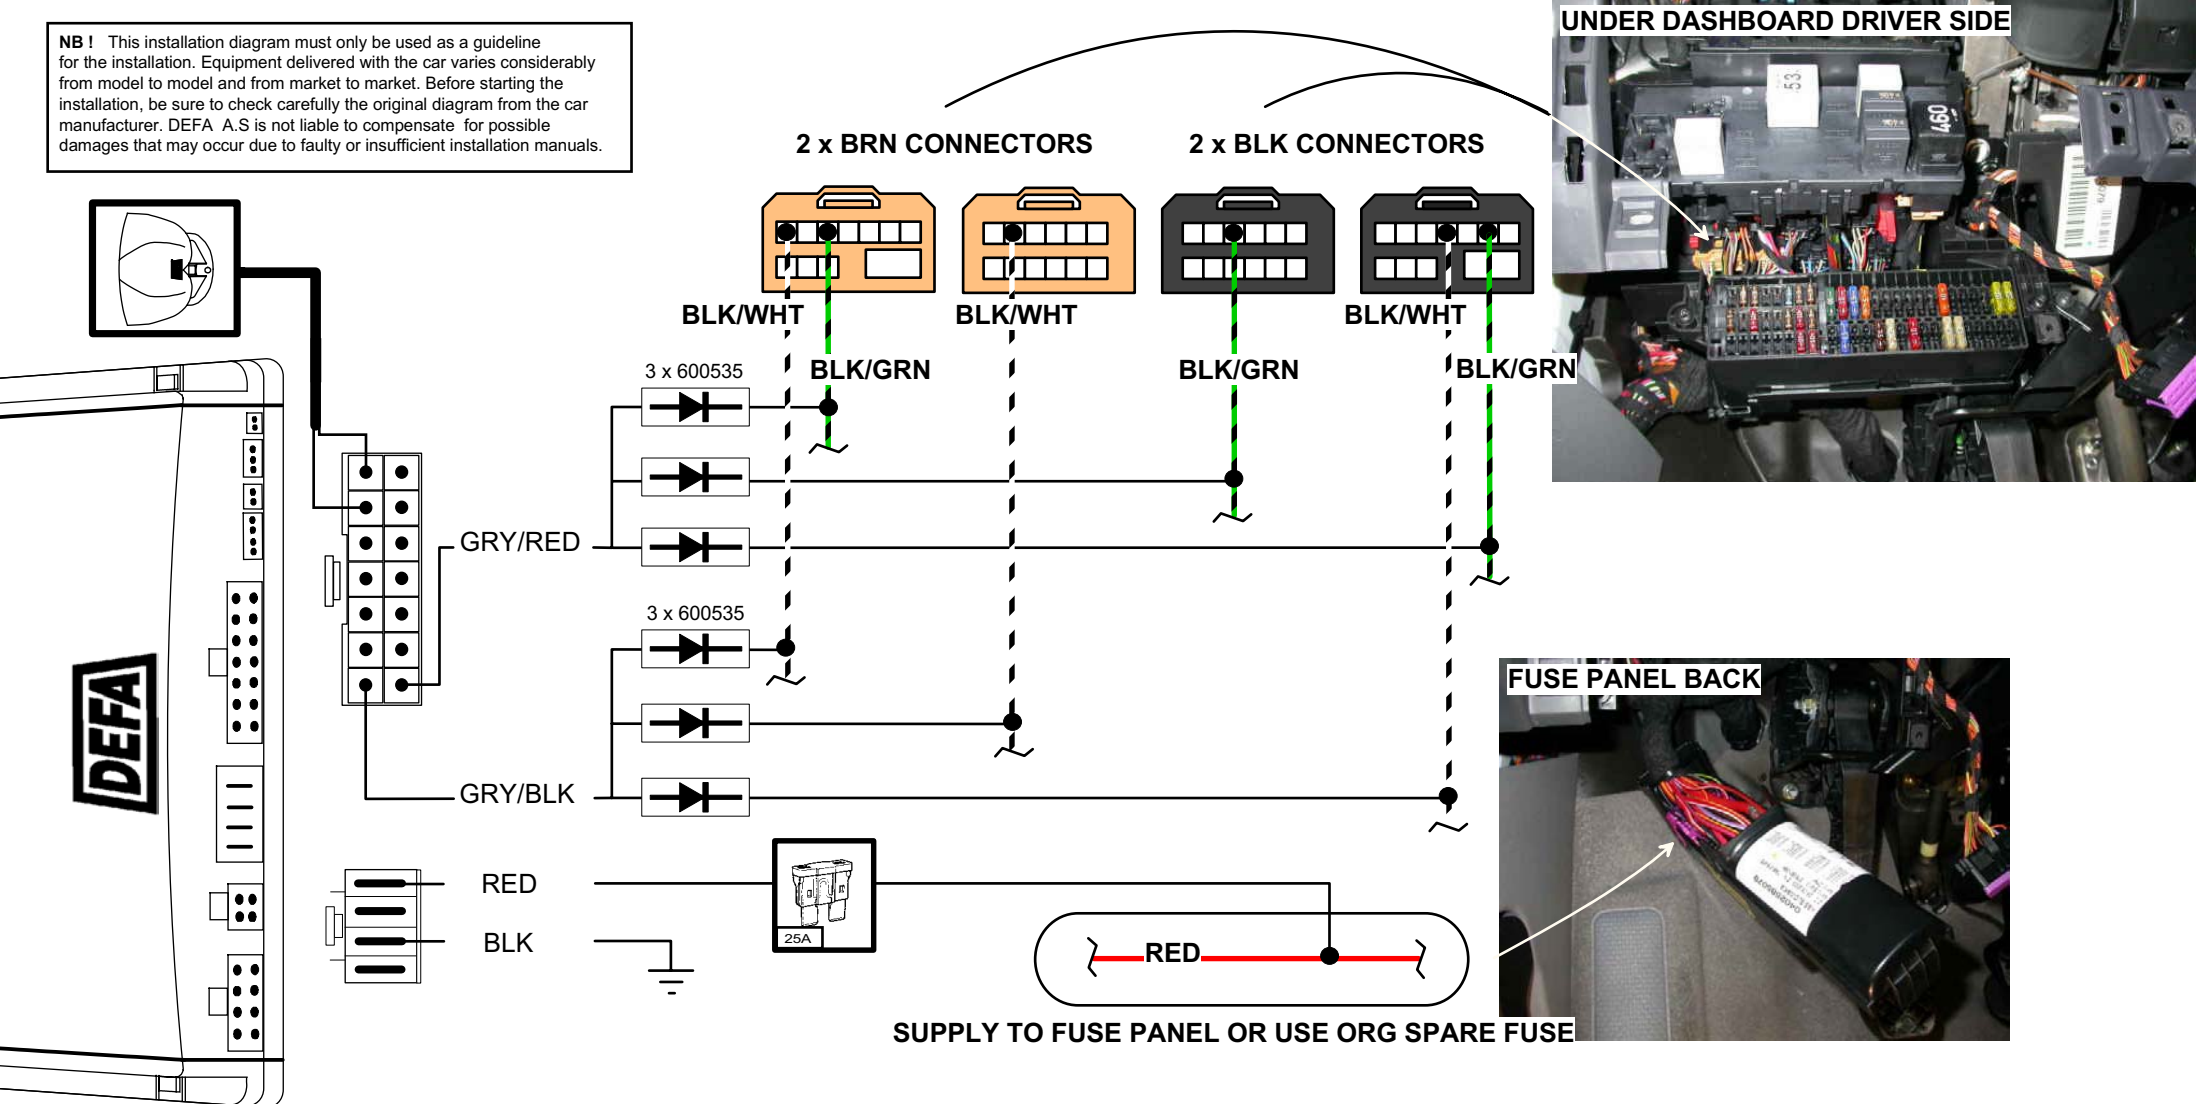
NB ! This installation diagram must only be used as a guideline for the installation. Equipment delivered with the car varies considerably from model to model and from market to market. Before starting the installation, be sure to check carefully the original diagram from the car manufacturer. DEFA A.S is not liable to compensate for possible damages that may occur due to faulty or insufficient installation manuals.

2 x BRN CONNECTORS

2 x BLK CONNECTORS

UNDER DASHBOARD DRIVER SIDE

53

460

BLK/WHT

BLK/WHT

BLK/WHT

BLK/GRN

BLK/GRN

BLK/GRN

3 x 600535

GRY/RED

3 x 600535

GRY/BLK

DEFA

FUSE PANEL BACK

RED

BLK

25A

RED

SUPPLY TO FUSE PANEL OR USE ORG SPARE FUSE